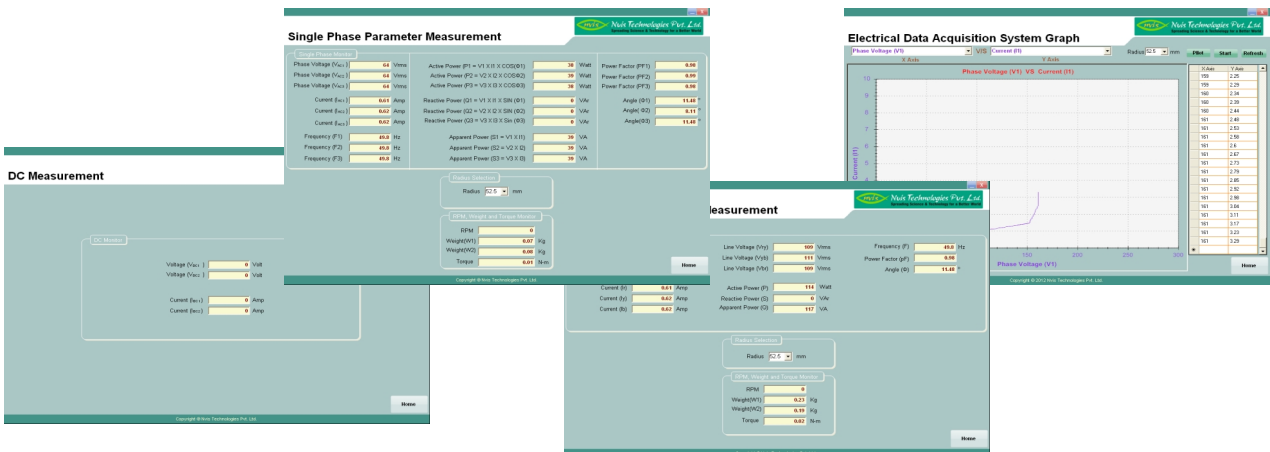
Nvis Technologies Pvt. Ltd.
Spreading Science & Technology for a Better World

Single Phase Parameter Measurement

Single Phase Monitor

Phase Voltage ($V_{AC1}$) 64 Vrms
Phase Voltage ($V_{AC2}$) 64 Vrms
Phase Voltage ($V_{AC3}$) 64 Vrms
Current ($I_{AC1}$) 0.61 Amp
Current ($I_{AC2}$) 0.62 Amp
Current ($I_{AC3}$) 0.62 Amp
Frequency (F1) 49.8 Hz
Frequency (F2) 49.8 Hz
Frequency (F3) 49.8 Hz

Active Power (P1 = V1 X I1 X COSΦ1) 38 Watt
Active Power (P2 = V2 X I2 X COSΦ2) 39 Watt
Active Power (P3 = V3 X I3 X COSΦ3) 38 Watt
Reactive Power (Q1 = V1 X I1 X SIN (Φ1)) 0 VAr
Reactive Power (Q2 = V2 X I2 X SIN (Φ2)) 0 VAr
Reactive Power (Q3 = V3 X I3 X Sin (Φ3)) 0 VAr
Apparent Power (S1 = V1 X I1) 39 VA
Apparent Power (S2 = V2 X I2) 39 VA
Apparent Power (S3 = V3 X I3) 39 VA

Power Factor (PF1) 0.98
Power Factor (PF2) 0.99
Power Factor (PF3) 0.99
Angle (Φ1) 11.48
Angle( Φ2) 8.11 °
Angle(Φ3) 11.48 °

Radius Selection
Radius 52.5 mm

RPM, Weight and Torque Monitor
RPM 0
Weight(W1) 0.07 Kg
Weight(W2) 0.08 Kg
Torque 0.01 N-m

Home
Copyright © Nvis Technologies Pvt. Ltd.

DC Measurement

DC Monitor
Voltage ($V_{DC1}$) 0 Volt
Voltage ($V_{DC2}$) 0 Volt
Current ($I_{DC1}$) 0 Amp
Current ($I_{DC2}$) 0 Amp

Home
Copyright © Nvis Technologies Pvt. Ltd.

Electrical Data Acquisition System Graph

Phase Voltage (V1) V/S Current (I1) Radius 52.5 mm Plot Start Refresh
X Axis Y Axis
Phase Voltage (V1) VS Current (I1)
Current (I1)
Phase Voltage (V1)
150 200 250 300

| X Axis | Y Axis |
|---|---|
| 159 | 2.25 |
| 159 | 2.29 |
| 160 | 2.34 |
| 160 | 2.39 |
| 160 | 2.44 |
| 161 | 2.48 |
| 161 | 2.53 |
| 161 | 2.58 |
| 161 | 2.6 |
| 161 | 2.67 |
| 161 | 2.73 |
| 161 | 2.79 |
| 161 | 2.85 |
| 161 | 2.92 |
| 161 | 2.98 |
| 161 | 3.04 |
| 161 | 3.11 |
| 161 | 3.17 |
| 161 | 3.23 |
| 161 | 3.29 |

Home
Copyright © 2012 Nvis Technologies Pvt. Ltd.

Nvis Technologies Pvt. Ltd.
Measurement

Line Voltage (Vry) 100 Vrms
Line Voltage (Vyb) 111 Vrms
Line Voltage (Vbr) 109 Vrms
Current (Ir) 0.61 Amp
Current (Iy) 0.61 Amp
Current (Ib) 0.62 Amp
Active Power (P) 114 Watt
Reactive Power (S) 0 VAr
Apparent Power (Q) 117 VA
Frequency (F) 49.8 Hz
Power Factor (pF) 0.98
Angle (Φ) 11.48 °

Radius Selection
Radius 52.5 mm

RPM, Weight and Torque Monitor
RPM 0
Weight(W1) 0.23 Kg
Weight(W2) 0.18 Kg
Torque 0.02 N-m

Home